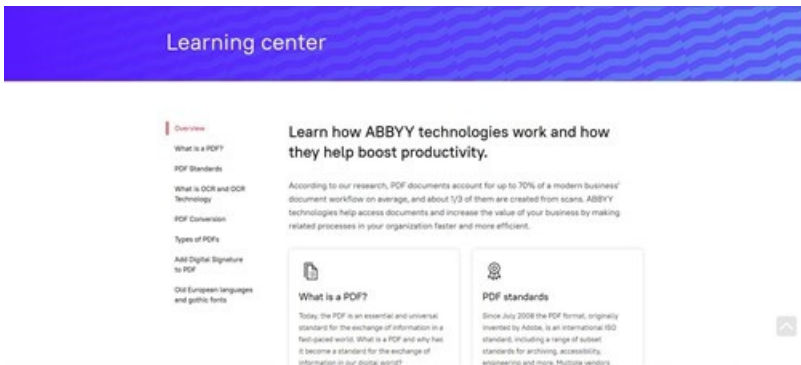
Learning center

Overview
What is a PDF?
PDF Standards
What is OCR and OCR Technology
PDF Conversion
Types of PDFs
Add Digital Signature to PDF
Old European languages and gothic fonts

Learn how ABBYY technologies work and how they help boost productivity.

According to our research, PDF documents account for up to 70% of a modern business' document workflow on average, and about 1/3 of them are created from scans. ABBYY technologies help access documents and increase the value of your business by making related processes in your organization faster and more efficient.

What is a PDF?

Today, the PDF is an essential and universal standard for the exchange of information in a fast-paced world. What is a PDF and why has it become a standard for the exchange of information in our digital world?

PDF standards

Since July 2008 the PDF format, originally invented by Adobe, is an international ISO standard, including a range of subset standards for archiving, accessibility, engineering and more. Multiple vendors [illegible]